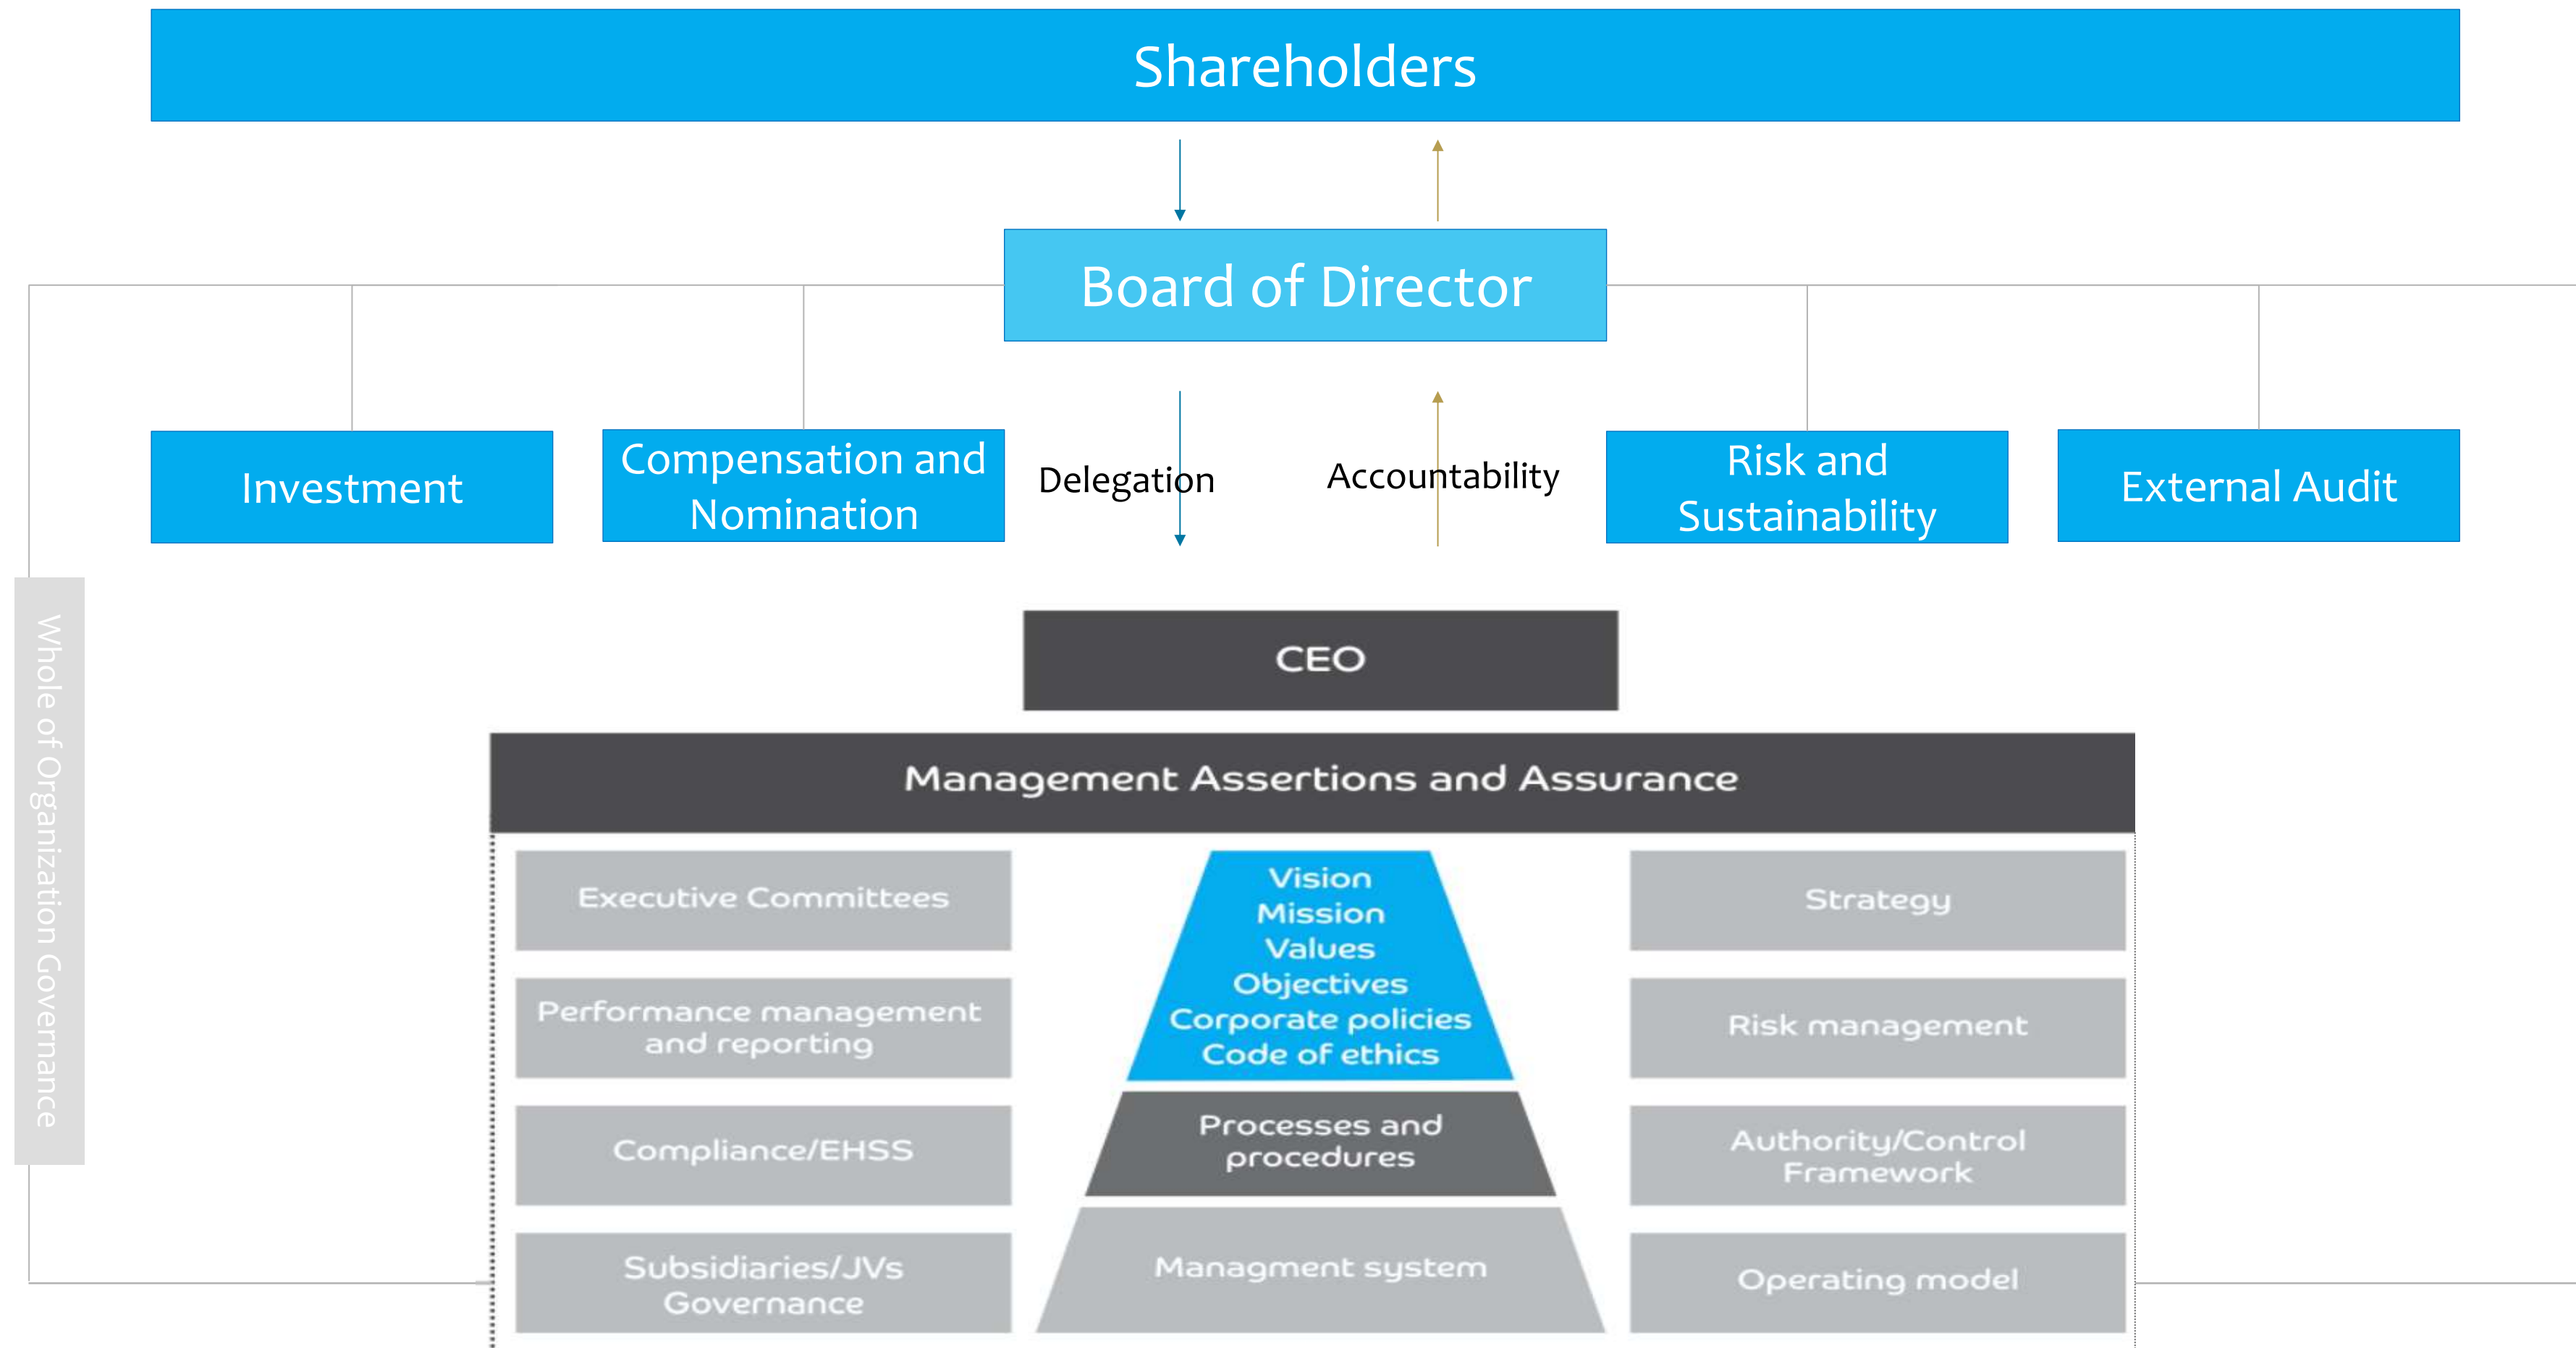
Shareholders

Board of Director

Investment

Compensation and Nomination

Delegation

Accountability

Risk and Sustainability

External Audit

Whole of Organization Governance

CEO

Management Assertions and Assurance

Executive Committees

Performance management and reporting

Compliance/EHSS

Subsidiaries/JVs Governance

Vision
Mission
Values
Objectives
Corporate policies
Code of ethics

Processes and procedures

Managment system

Strategy

Risk management

Authority/Control Framework

Operating model